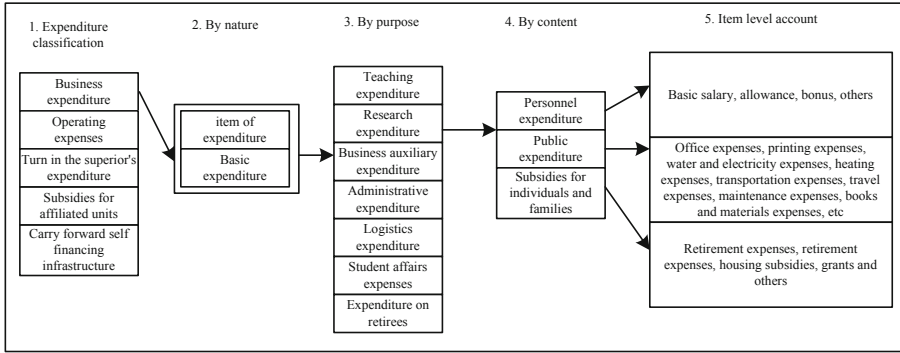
1. Expenditure classification

Business expenditure

Operating expenses

Turn in the superior's expenditure

Subsidies for affiliated units

Carry forward self financing infrastructure

2. By nature

item of expenditure

Basic expenditure

3. By purpose

Teaching expenditure

Research expenditure

Business auxiliary expenditure

Administrative expenditure

Logistics expenditure

Student affairs expenses

Expenditure on retirees

4. By content

Personnel expenditure

Public expenditure

Subsidies for individuals and families

5. Item level account

Basic salary, allowance, bonus, others

Office expenses, printing expenses, water and electricity expenses, heating expenses, transportation expenses, travel expenses, maintenance expenses, books and materials expenses, etc

Retirement expenses, retirement expenses, housing subsidies, grants and others